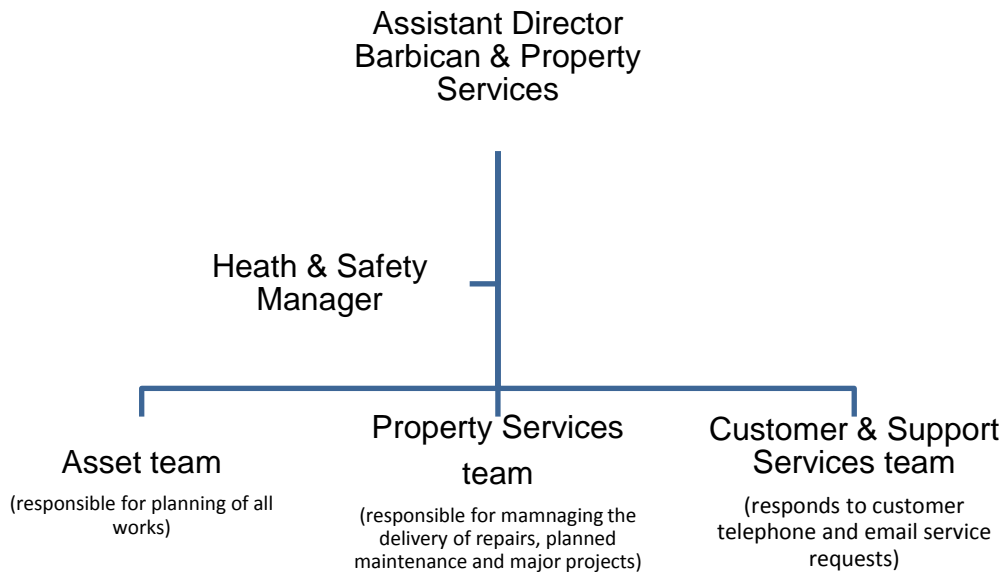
Assistant Director Barbican & Property Services

Heath & Safety Manager

Asset team

(responsible for planning of all works)

Property Services team

(responsible for mamnaging the delivery of repairs, planned maintenance and major projects)

Customer & Support Services team

(responds to customer telephone and email service requests)